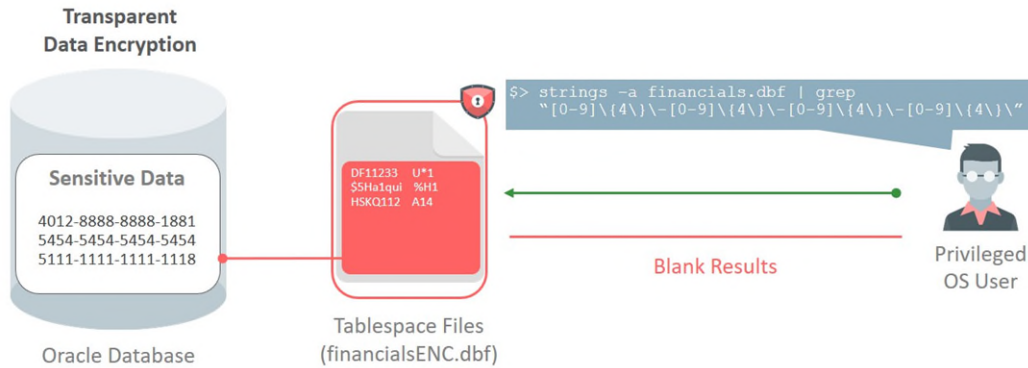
Transparent Data Encryption

Sensitive Data

4012-8888-8888-1881
5454-5454-5454-5454
5111-1111-1111-1118

Oracle Database

DF11233 U*1
$5Ha1qui %H1
HSKQ112 A14

Tablespace Files (financialsENC.dbf)

$> strings -a financials.dbf | grep "[0-9]\{4\}\-[0-9]\{4\}\-[0-9]\{4\}\-[0-9]\{4\}\"

Blank Results

Privileged OS User